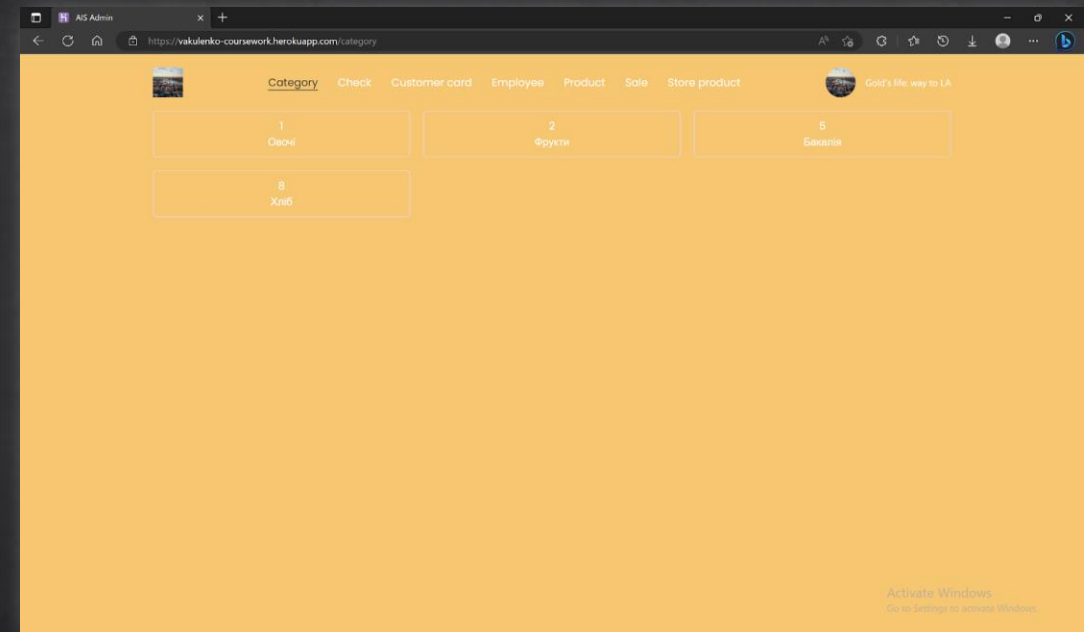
AIS Admin

https://vakulenko-coursework.herokuapp.com/category

Category Check Customer card Employee Product Sale Store product

Gold's life, way to LA

1
Овочі

2
Фрукти

5
Бакалія

8
Хліб

Activate Windows
Go to Settings to activate Windows.